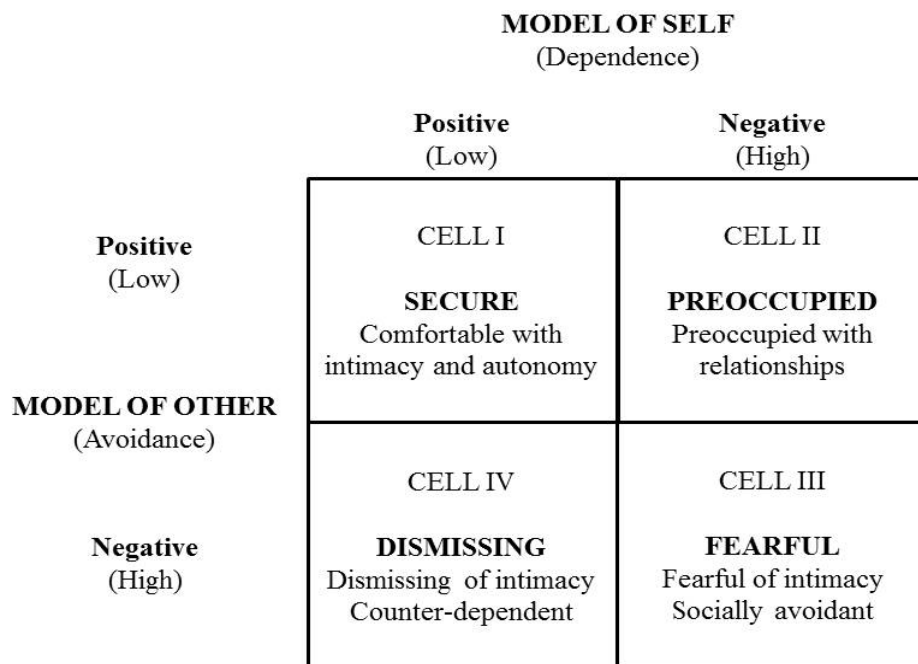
MODEL OF SELF
(Dependence)

| | Positive (Low) | Negative (High) |
|---|---|---|
| Positive (Low) | CELL I<br>SECURE<br>Comfortable with intimacy and autonomy | CELL II<br>PREOCCUPIED<br>Preoccupied with relationships |
| Negative (High) | CELL IV<br>DISMISSING<br>Dismissing of intimacy<br>Counter-dependent | CELL III<br>FEARFUL<br>Fearful of intimacy<br>Socially avoidant |

MODEL OF OTHER
(Avoidance)